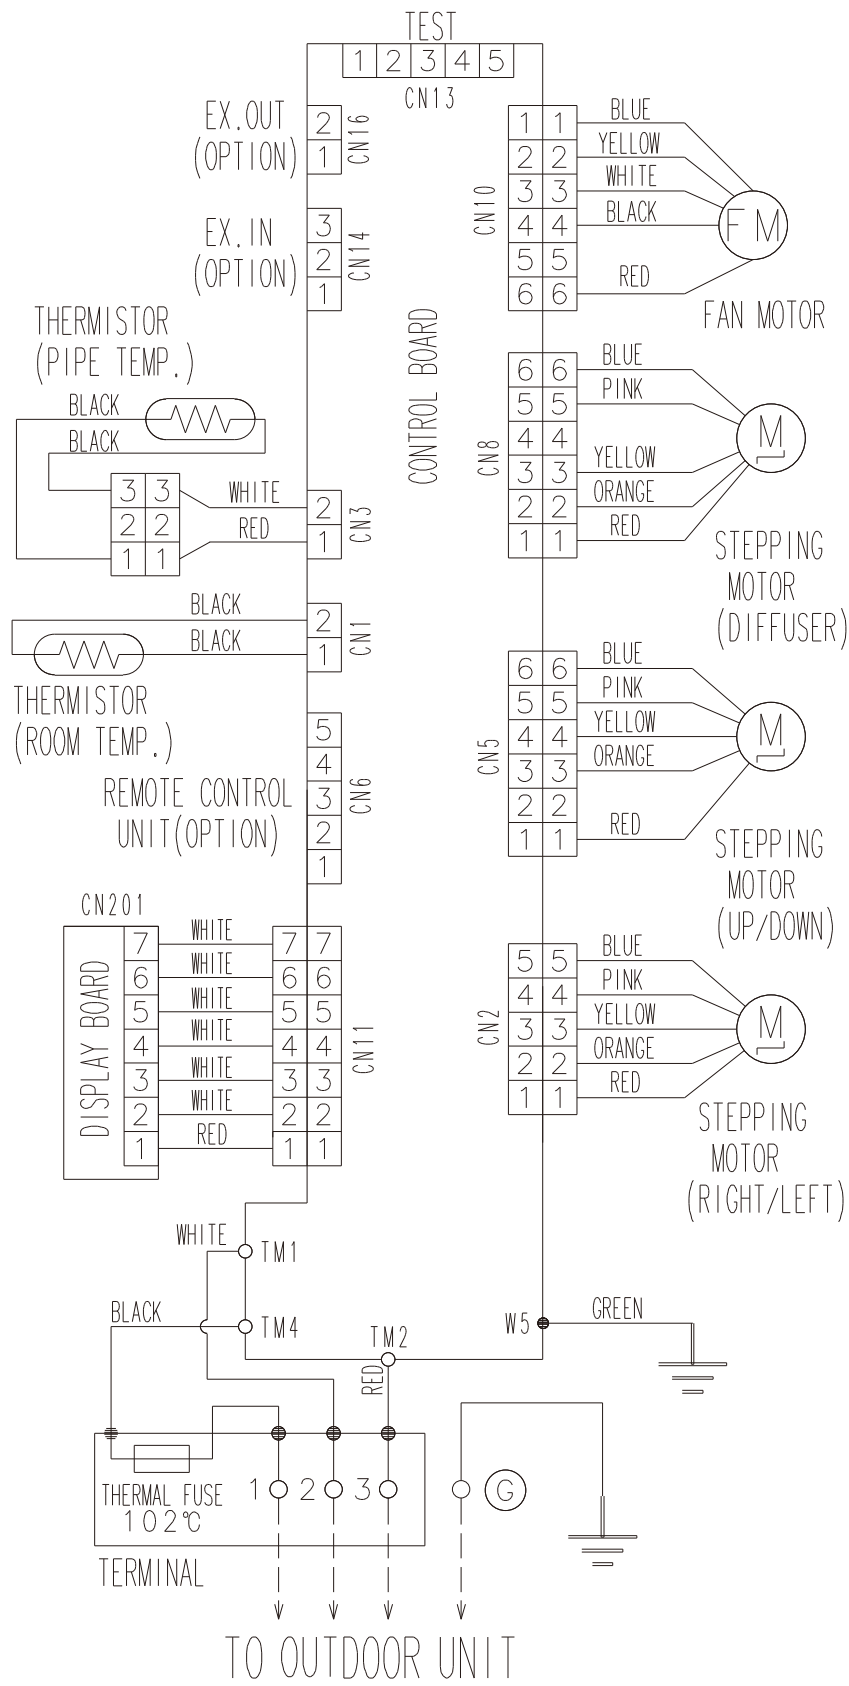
TEST
1 2 3 4 5
CN13

EX.OUT (OPTION)
2
1
CN16

EX.IN (OPTION)
3
2
1
CN14

THERMISTOR (PIPE TEMP.)
BLACK
BLACK
3 3
2 2
1 1
WHITE
RED
2
1
CN3

CONTROL BOARD

BLACK
BLACK
2
1
CN1
THERMISTOR (ROOM TEMP.)

REMOTE CONTROL UNIT(OPTION)
5
4
3
2
1
CN6

CN201
DISPLAY BOARD
7 WHITE 7 7
6 WHITE 6 6
5 WHITE 5 5
4 WHITE 4 4
3 WHITE 3 3
2 WHITE 2 2
1 RED 1 1
CN11

CN10
1 1 BLUE
2 2 YELLOW
3 3 WHITE
4 4 BLACK
5 5
6 6 RED
FM
FAN MOTOR

CN8
6 6 BLUE
5 5 PINK
4 4
3 3 YELLOW
2 2 ORANGE
1 1 RED
M
STEPPING MOTOR (DIFFUSER)

CN5
6 6 BLUE
5 5 PINK
4 4 YELLOW
3 3 ORANGE
2 2
1 1 RED
M
STEPPING MOTOR (UP/DOWN)

CN2
5 5 BLUE
4 4 PINK
3 3 YELLOW
2 2 ORANGE
1 1 RED
M
STEPPING MOTOR (RIGHT/LEFT)

WHITE
TM1
BLACK
TM4
TM2
RED
W5
GREEN

THERMAL FUSE 102℃
1 2 3
G
TERMINAL

TO OUTDOOR UNIT